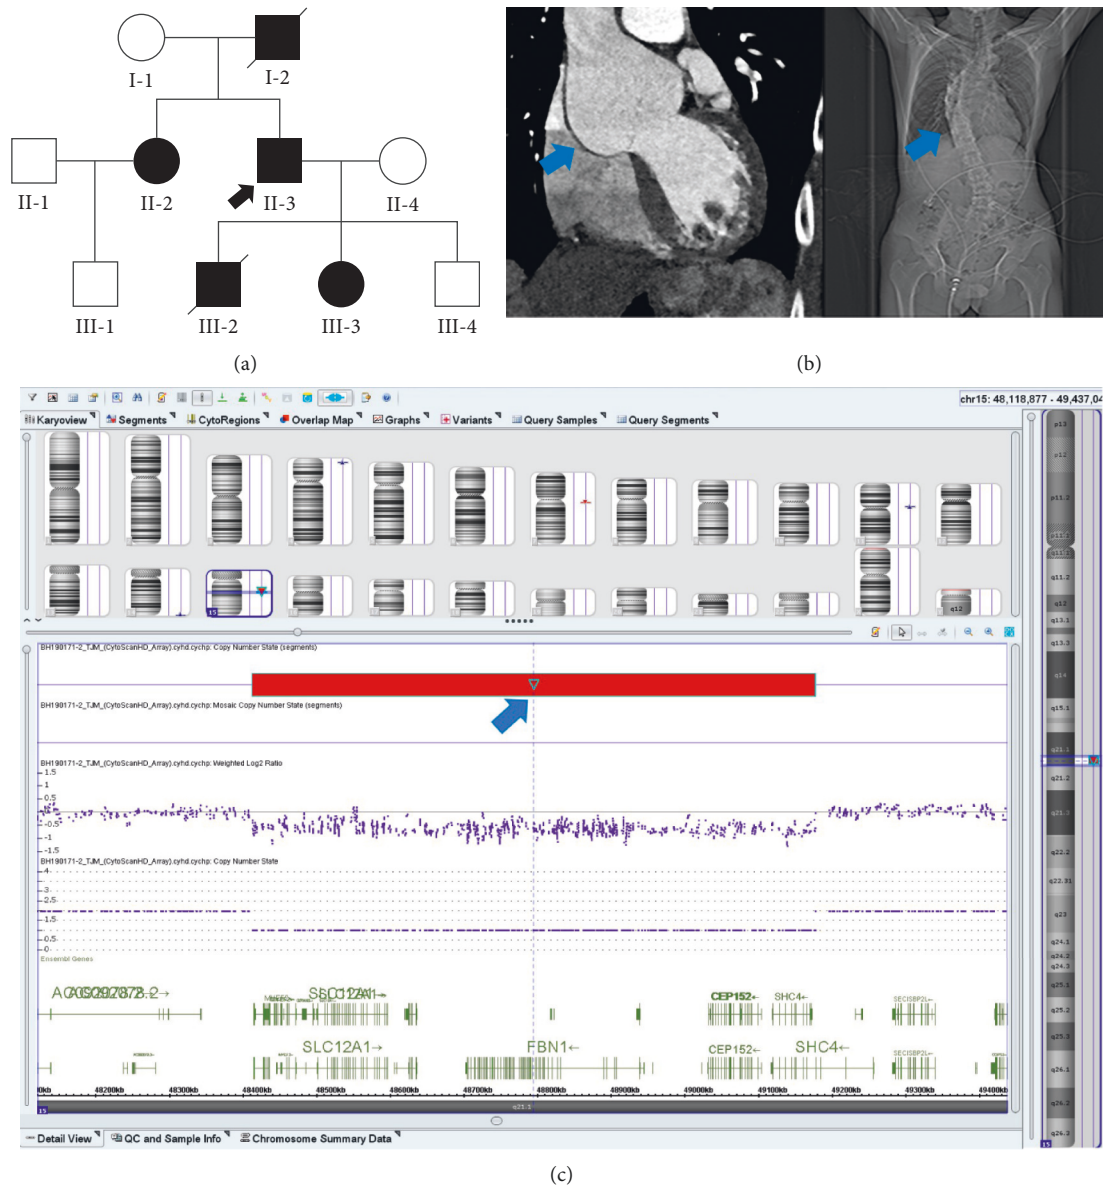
I-1
I-2
II-1
II-2
II-3
II-4
III-1
III-2
III-3
III-4

(a)

(b)

chr15: 48,118,877 - 49,437,04

Karyoview
Segments
CytoRegions
Overlap Map
Graphs
Variants
Query Samples
Query Segments

BH190171-2_TJM_(CytoScanHD_Array).cyhd.cychp: Copy Number State (segments)
BH190171-2_TJM_(CytoScanHD_Array).cyhd.cychp: Mosaic Copy Number State (segments)
BH190171-2_TJM_(CytoScanHD_Array).cyhd.cychp: Weighted Log2 Ratio
1.5
1
0.5
-0.5
-1
-1.5
BH190171-2_TJM_(CytoScanHD_Array).cyhd.cychp: Copy Number State
4
3
2.5
1.5
1
0.5
0
Ensembl Genes

AC092078.2→
SLC12A1→
CEP152←
SHC4←
SECISBP2L←
SLC12A1→
FBN1←
CEP152←
SHC4←
SECISBP2L←

0kb
48200kb
48300kb
48400kb
48500kb
48600kb
48700kb
48800kb
48900kb
49000kb
49100kb
49200kb
49300kb
49400kb
15
q21.1

p13
p12
p11.2
p11.1
q11.1
q11.2
q12
q13.1
q13.3
q14
q15.1
q21.1
q21.2
q21.3
q22.2
q22.31
q23
q24.1
q24.2
q24.3
q25.1
q25.2
q25.3
q26.1
q26.2
q26.3
15

Detail View
QC and Sample Info
Chromosome Summary Data

(c)